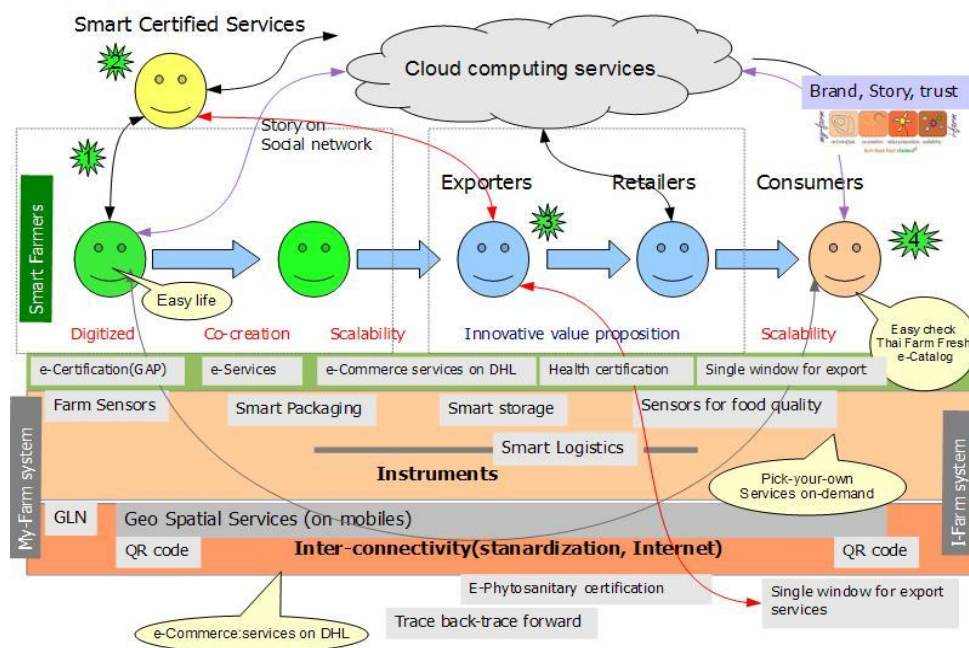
Smart Certified Services

2

Cloud computing services

Brand, Story, trust

Story on Social network

1

Smart Farmers

Exporters

Retailers

Consumers

3

4

Easy life

Digitized

Co-creation

Scalability

Innovative value proposition

Scalability

Easy check Thai Farm Fresh e-Catalog

e-Certification(GAP)

e-Services

e-Commerce services on DHL

Health certification

Single window for export

Farm Sensors

Smart Packaging

Smart storage

Sensors for food quality

Smart Logistics

Instruments

Pick-your-own Services on-demand

My-Farm system

I-Farm system

GLN

Geo Spatial Services (on mobiles)

QR code

Inter-connectivity(stanardization, Internet)

QR code

E-Phytosanitary certification

Single window for export services

Trace back-trace forward

e-Commerce:services on DHL